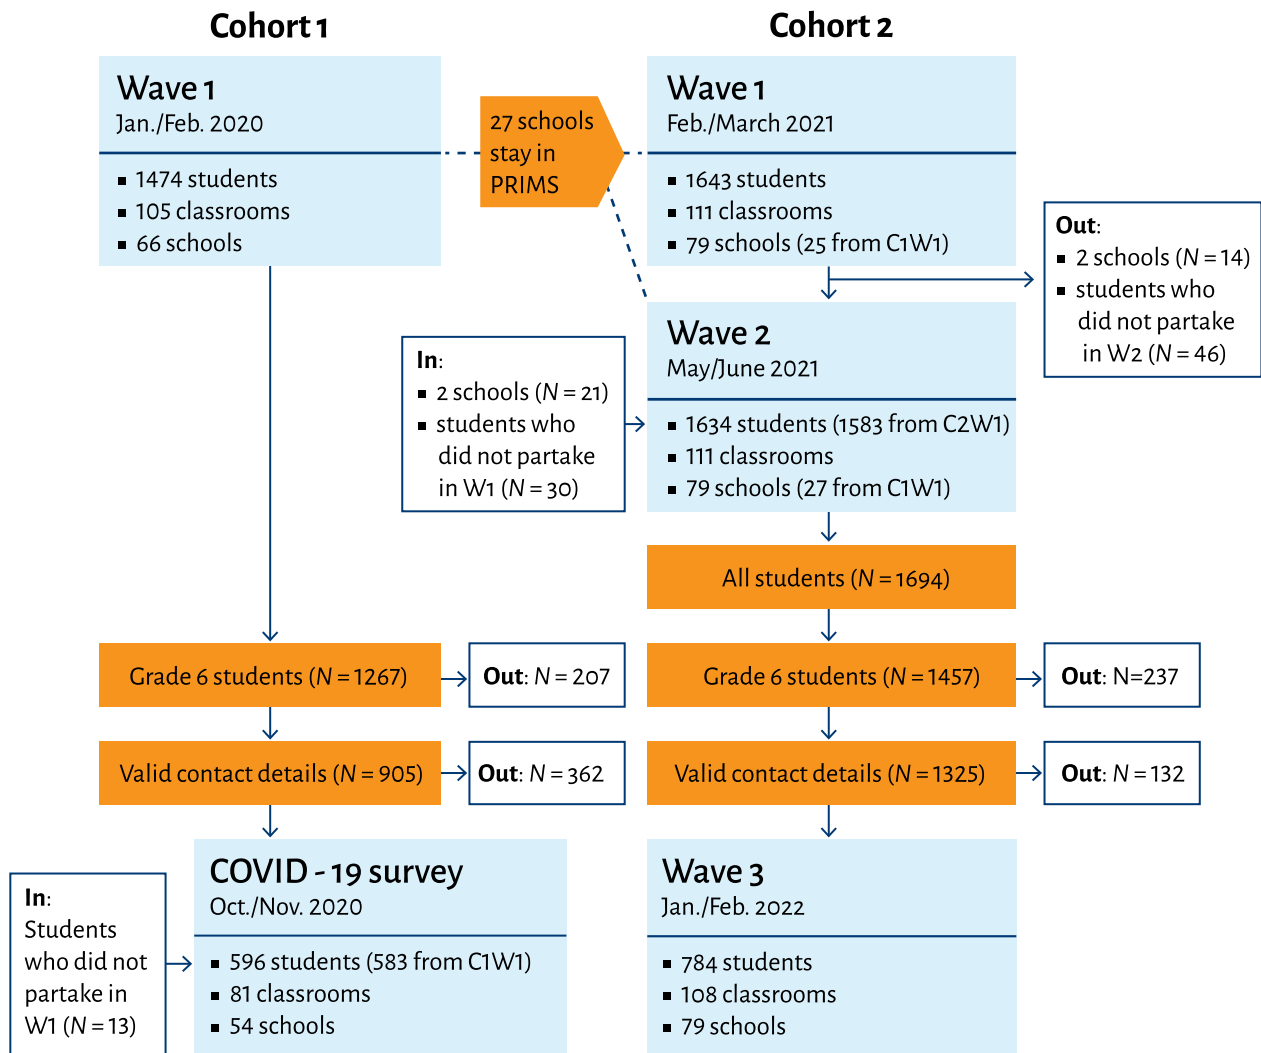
Cohort 1

Cohort 2

Wave 1
Jan./Feb. 2020

- 1474 students
- 105 classrooms
- 66 schools

27 schools stay in PRIMS

Wave 1
Feb./March 2021

- 1643 students
- 111 classrooms
- 79 schools (25 from C1W1)

Out:
- 2 schools ($N = 14$)
- students who did not partake in W2 ($N = 46$)

Wave 2
May/June 2021

In:
- 2 schools ($N = 21$)
- students who did not partake in W1 ($N = 30$)

- 1634 students (1583 from C2W1)
- 111 classrooms
- 79 schools (27 from C1W1)

All students ($N = 1694$)

Grade 6 students ($N = 1267$)

Out: $N = 207$

Grade 6 students ($N = 1457$)

Out: N=237

Valid contact details ($N = 905$)

Out: $N = 362$

Valid contact details ($N = 1325$)

Out: $N = 132$

COVID - 19 survey
Oct./Nov. 2020

In:
Students who did not partake in W1 ($N = 13$)

- 596 students (583 from C1W1)
- 81 classrooms
- 54 schools

Wave 3
Jan./Feb. 2022

- 784 students
- 108 classrooms
- 79 schools